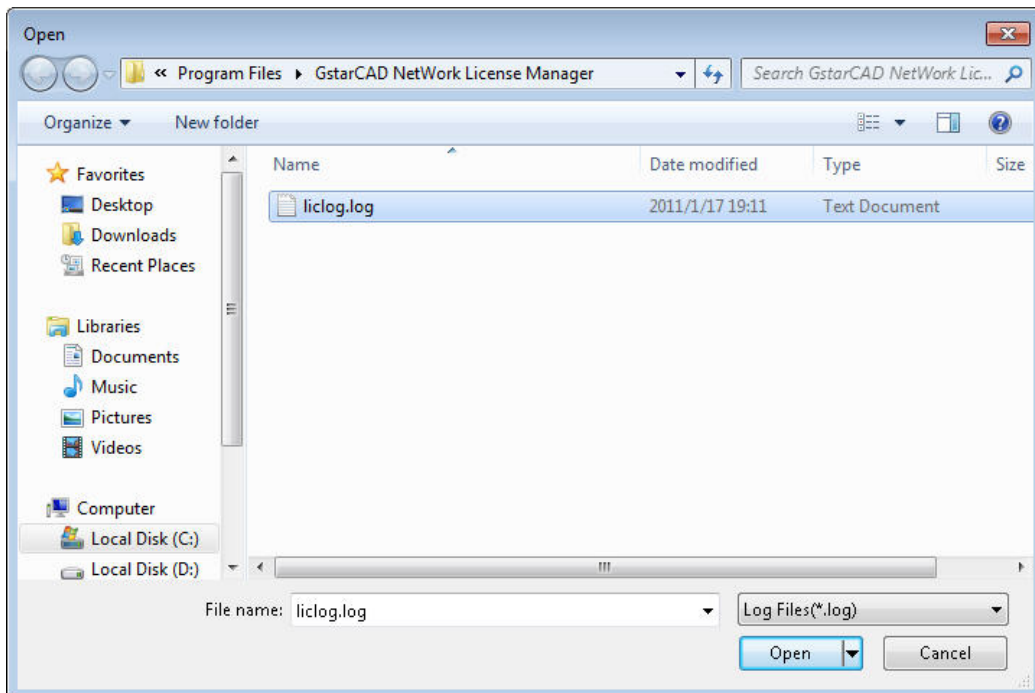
Open

« Program Files ▸ GstarCAD NetWork License Manager

Search GstarCAD NetWork Lic...

Organize ▾ New folder

Favorites
Desktop
Downloads
Recent Places

Libraries
Documents
Music
Pictures
Videos

Computer
Local Disk (C:)
Local Disk (D:)

| Name | Date modified | Type | Size |
|---|---|---|---|
| liclog.log | 2011/1/17 19:11 | Text Document | |

File name: liclog.log

Log Files(*.log)

Open

Cancel